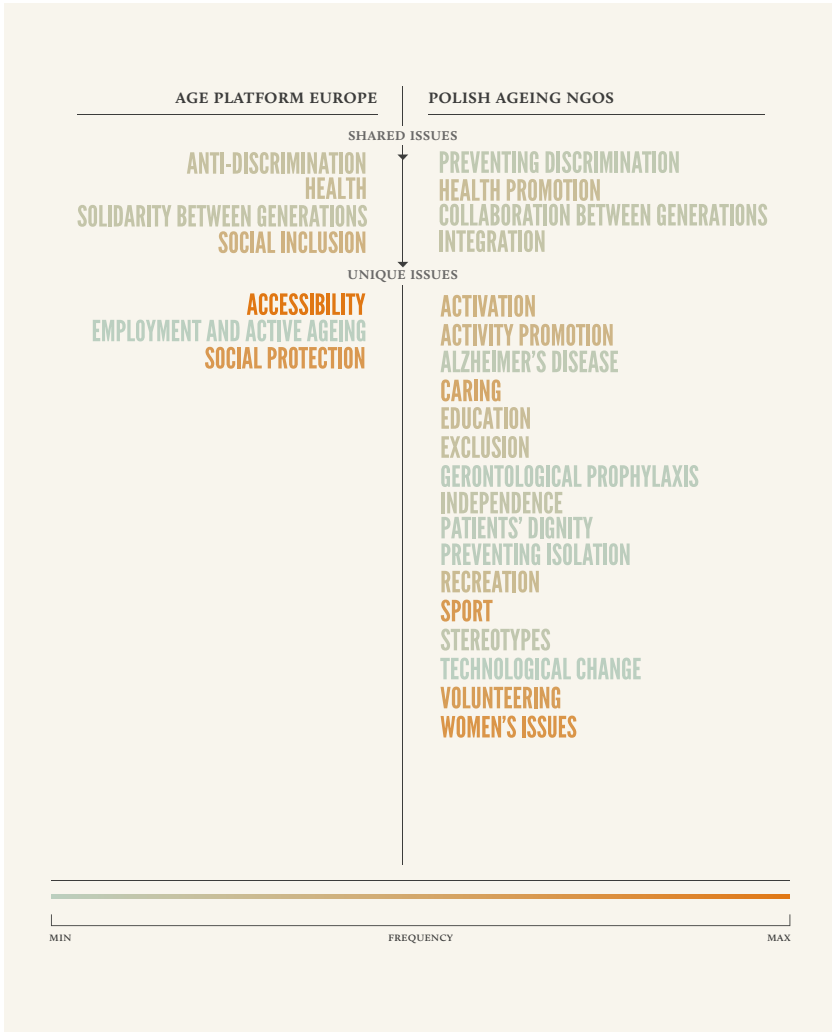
AGE PLATFORM EUROPE

POLISH AGEING NGOS

SHARED ISSUES

ANTI-DISCRIMINATION
HEALTH
SOLIDARITY BETWEEN GENERATIONS
SOCIAL INCLUSION

PREVENTING DISCRIMINATION
HEALTH PROMOTION
COLLABORATION BETWEEN GENERATIONS
INTEGRATION

UNIQUE ISSUES

ACCESSIBILITY
EMPLOYMENT AND ACTIVE AGEING
SOCIAL PROTECTION

ACTIVATION
ACTIVITY PROMOTION
ALZHEIMER'S DISEASE
CARING
EDUCATION
EXCLUSION
GERONTOLOGICAL PROPHYLAXIS
INDEPENDENCE
PATIENTS' DIGNITY
PREVENTING ISOLATION
RECREATION
SPORT
STEREOTYPES
TECHNOLOGICAL CHANGE
VOLUNTEERING
WOMEN'S ISSUES

MIN
FREQUENCY
MAX